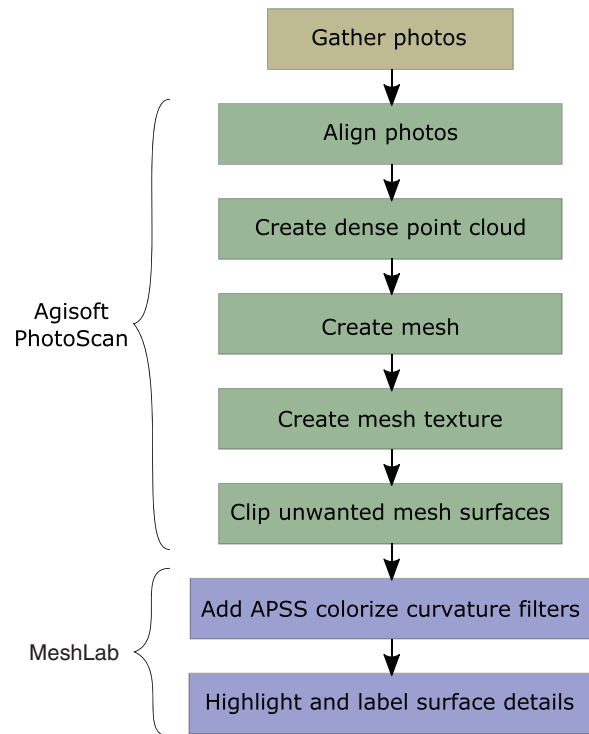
Gather photos

Agisoft PhotoScan

Align photos

Create dense point cloud

Create mesh

Create mesh texture

Clip unwanted mesh surfaces

MeshLab

Add APSS colorize curvature filters

Highlight and label surface details